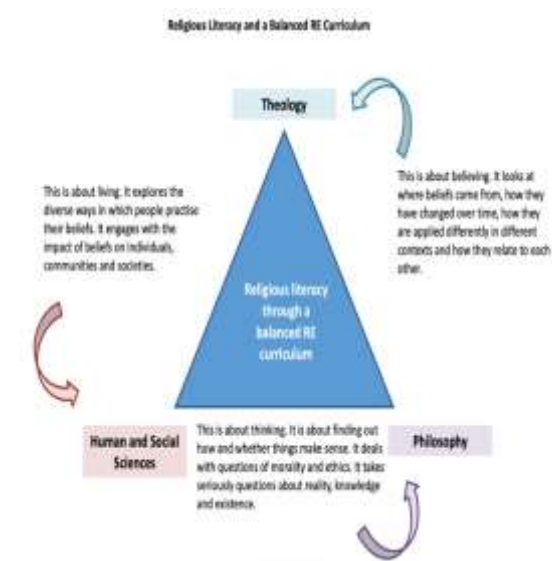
Religious Literacy and a Balanced RE Curriculum

Theology

This is about believing. It looks at where beliefs come from, how they have changed over time, how they are applied differently in different contexts and how they relate to each other.

This is about living. It explores the diverse ways in which people practise their beliefs. It engages with the impact of beliefs on individuals, communities and societies.

Religious literacy through a balanced RE curriculum

Human and Social Sciences

This is about thinking. It is about finding out how and whether things make sense. It deals with questions of morality and ethics. It takes seriously questions about reality, knowledge and existence.

Philosophy